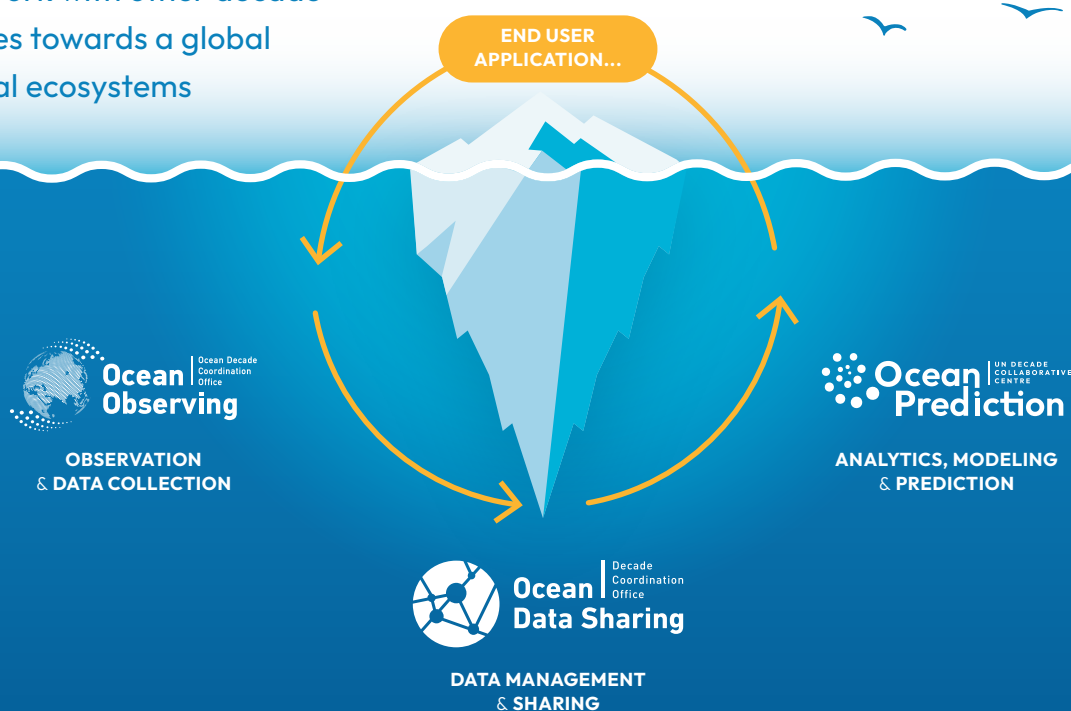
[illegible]
es towards a global
al ecosystems

END USER
APPLICATION...

Ocean Observing | Ocean Decade Coordination Office

OBSERVATION & DATA COLLECTION

Ocean Prediction | UN DECADE COLLABORATIVE CENTRE

ANALYTICS, MODELING & PREDICTION

Ocean Data Sharing | Decade Coordination Office

DATA MANAGEMENT & SHARING